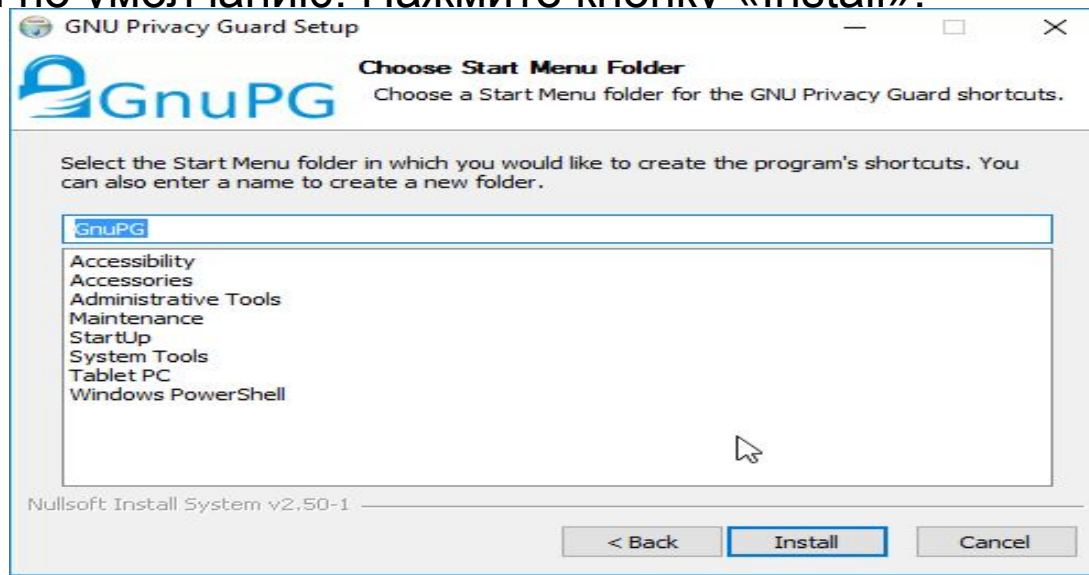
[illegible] по умолчанию. Нажмите кнопку «Install».

GNU Privacy Guard Setup

GnuPG

Choose Start Menu Folder
Choose a Start Menu folder for the GNU Privacy Guard shortcuts.

Select the Start Menu folder in which you would like to create the program's shortcuts. You can also enter a name to create a new folder.

GnuPG

Accessibility
Accessories
Administrative Tools
Maintenance
StartUp
System Tools
Tablet PC
Windows PowerShell

Nullsoft Install System v2.50-1

< Back Install Cancel